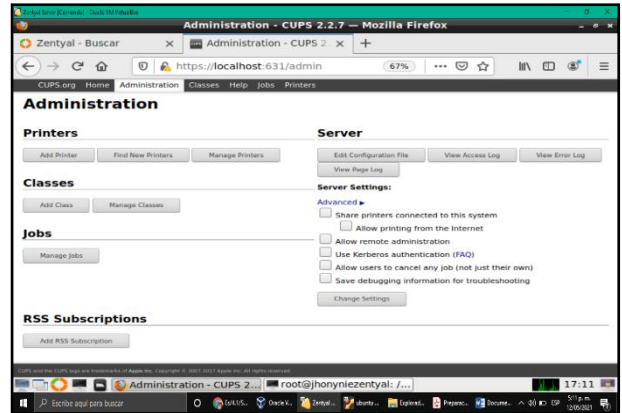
Zentyal Server (Corriendo) - Oracle VM VirtualBox

Administration - CUPS 2.2.7 — Mozilla Firefox

Zentyal - Buscar

Administration - CUPS 2

https://localhost:631/admin

67%

CUPS.org Home Administration Classes Help Jobs Printers

Administration

Printers

Add Printer | Find New Printers | Manage Printers

Classes

Add Class | Manage Classes

Jobs

Manage Jobs

RSS Subscriptions

Add RSS Subscription

Server

Edit Configuration File | View Access Log | View Error Log

View Page Log

Server Settings:

Advanced ▸

Share printers connected to this system

Allow printing from the Internet

Allow remote administration

Use Kerberos authentication (FAQ)

Allow users to cancel any job (not just their own)

Save debugging information for troubleshooting

Change Settings

CUPS and the CUPS logo are trademarks of Apple Inc. Copyright © 2007-2017 Apple Inc. All rights reserved.

Administration - CUPS 2...

root@jhonyniezentyal: /...

17:11

Escribe aquí para buscar

EvilUS... Oracle V... Zentyal ... ubuntu ... Explorad... Preparac... Docume... ESP 5:11 p.m. 12/05/2021